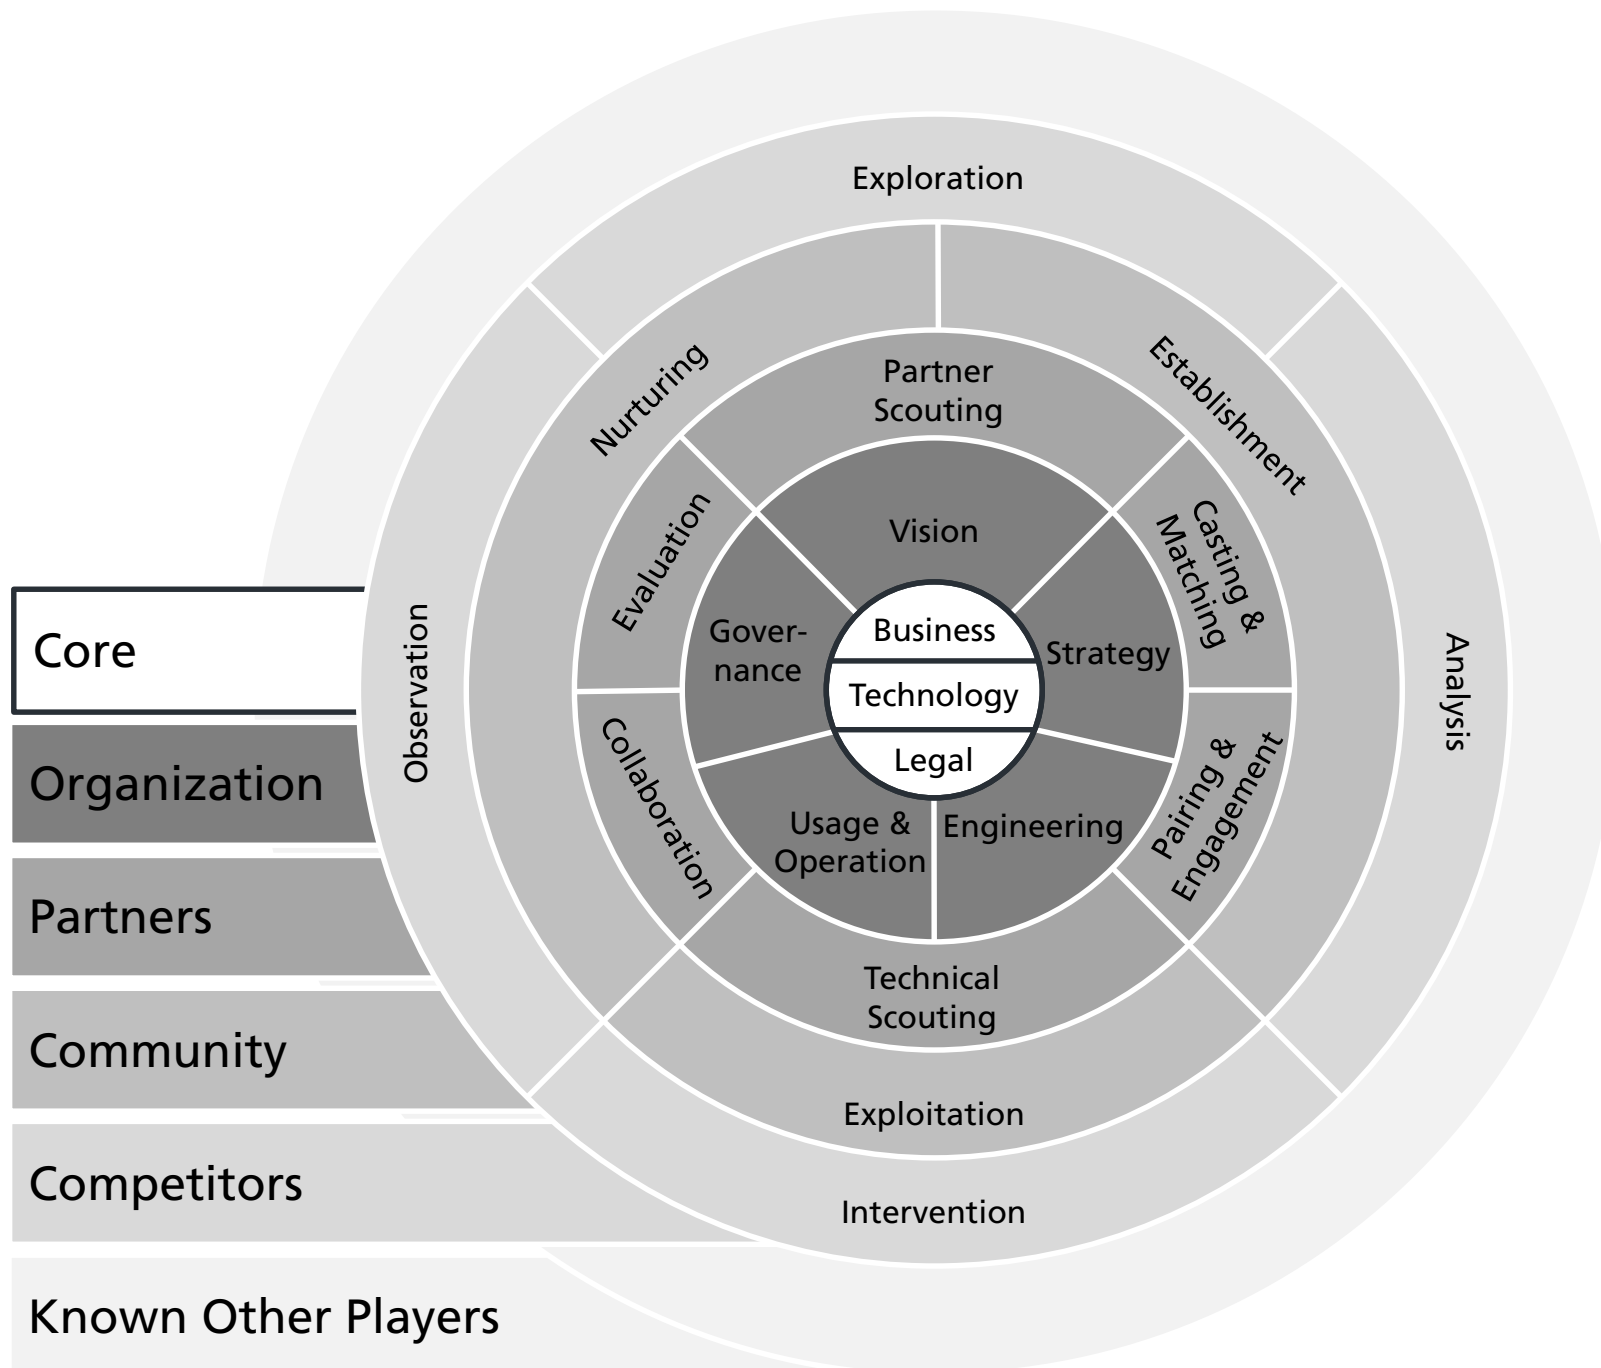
Core

Organization

Partners

Community

Competitors

Known Other Players

Exploration

Nurturing

Establishment

Partner Scouting

Evaluation

Vision

Casting & Matching

Observation

Gover-nance

Business

Technology

Legal

Strategy

Analysis

Collaboration

Usage & Operation

Engineering

Pairing & Engagement

Technical Scouting

Exploitation

Intervention